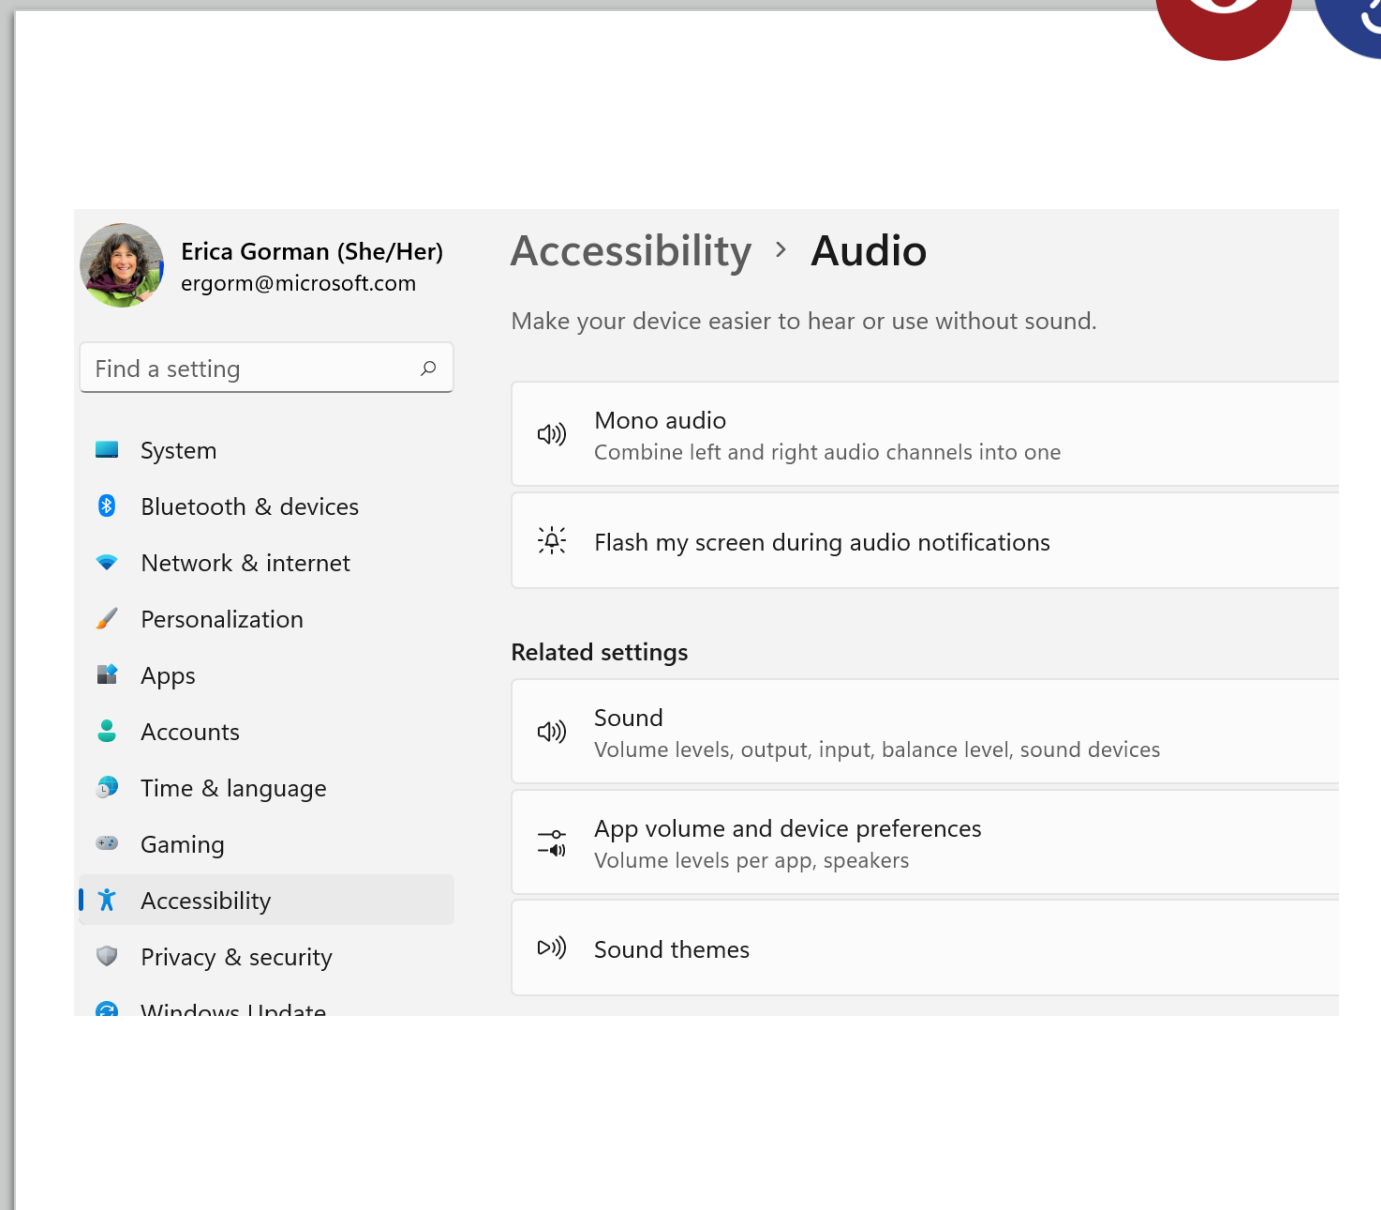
Erica Gorman (She/Her)
ergorm@microsoft.com

Find a setting

System
Bluetooth & devices
Network & internet
Personalization
Apps
Accounts
Time & language
Gaming
Accessibility
Privacy & security
Windows Update

Accessibility › Audio

Make your device easier to hear or use without sound.

Mono audio
Combine left and right audio channels into one

Flash my screen during audio notifications

Related settings

Sound
Volume levels, output, input, balance level, sound devices

App volume and device preferences
Volume levels per app, speakers

Sound themes